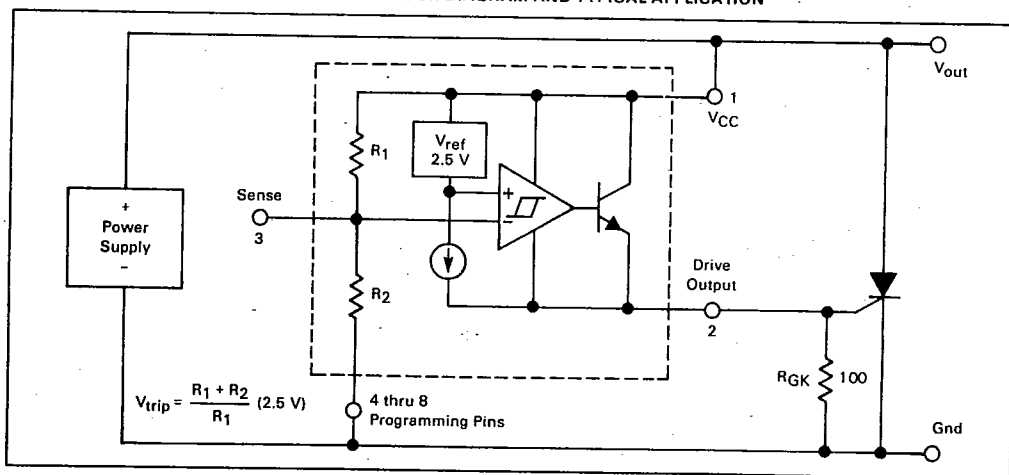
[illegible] DIAGRAM AND TYPICAL APPLICATION

$V_{out}$

1

$V_{CC}$

$V_{ref}$ 2.5 V

$R_1$

+

−

Sense

3

+ Power Supply −

$R_2$

Drive Output

2

$R_{GK}$ 100

$V_{trip} = \frac{R_1 + R_2}{R_1}$ (2.5 V)

4 thru 8 Programming Pins

Gnd